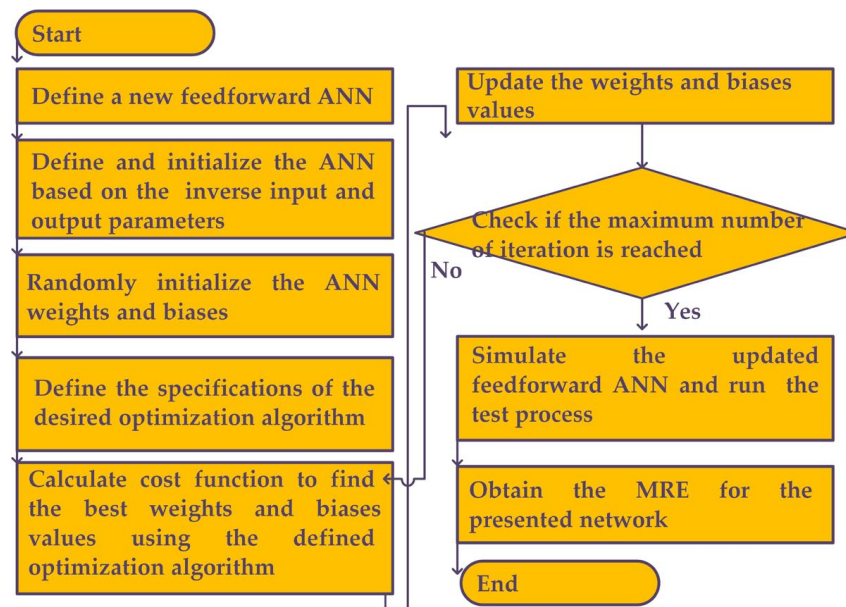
Start

Define a new feedforward ANN

Define and initialize the ANN based on the inverse input and output parameters

Randomly initialize the ANN weights and biases

Define the specifications of the desired optimization algorithm

Calculate cost function to find the best weights and biases values using the defined optimization algorithm

Update the weights and biases values

Check if the maximum number of iteration is reached

No

Yes

Simulate the updated feedforward ANN and run the test process

Obtain the MRE for the presented network

End